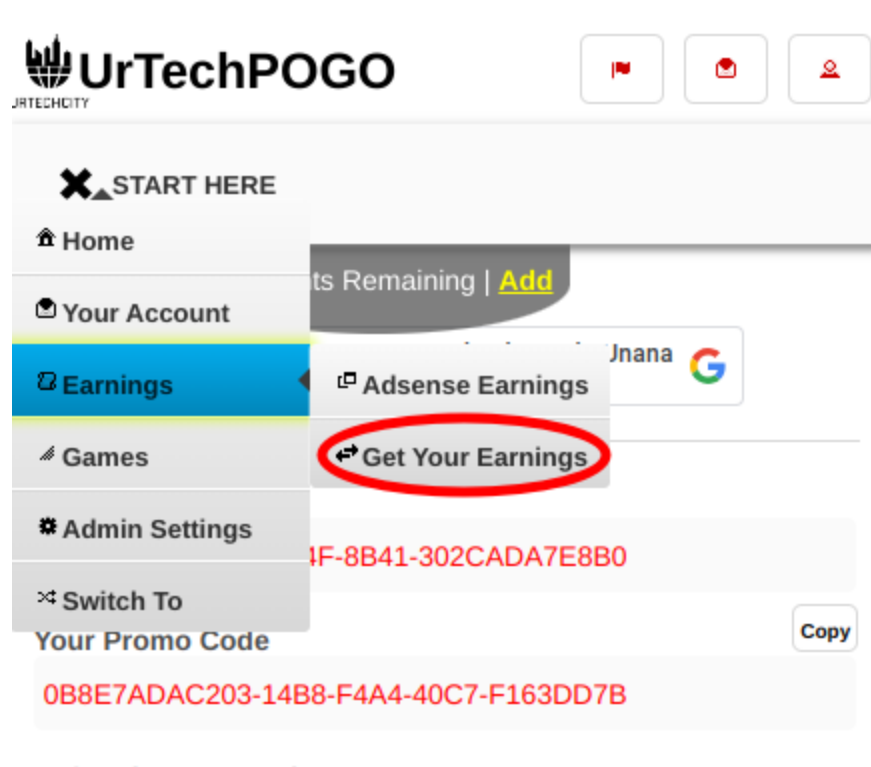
UrTechPOGO
URTECHCITY

START HERE

Home

Your Account

Earnings

Games

Admin Settings

Switch To

ts Remaining | Add

Unana

Adsense Earnings

Get Your Earnings

4F-8B41-302CADA7E8B0

Your Promo Code

Copy

0B8E7ADAC203-14B8-F4A4-40C7-F163DD7B